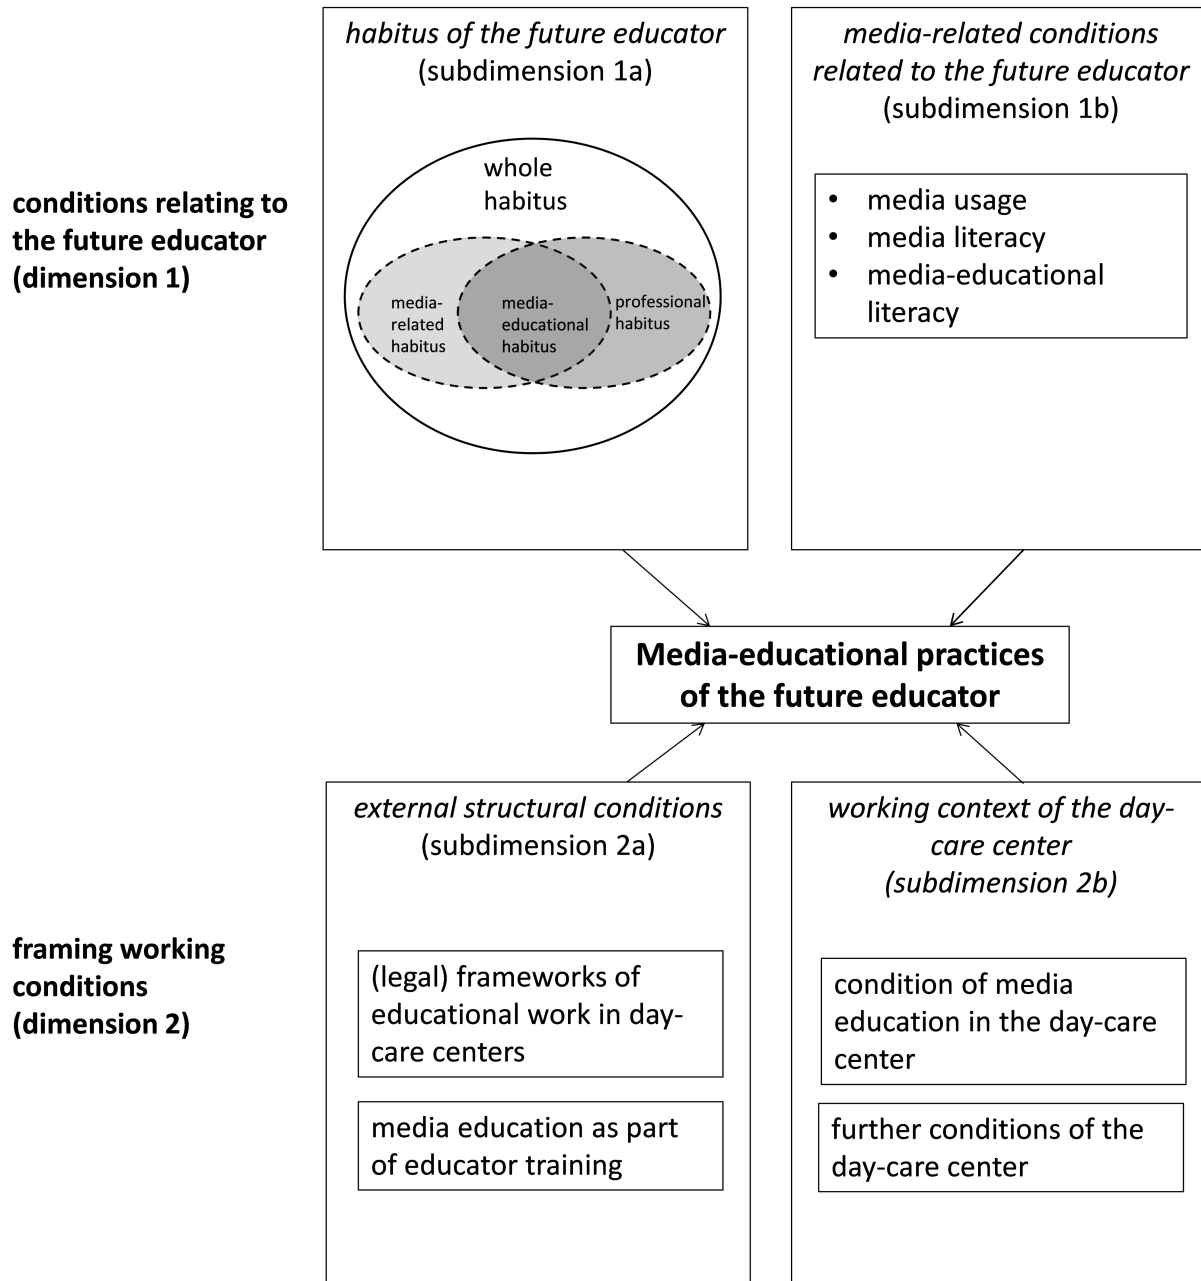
habitus of the future educator
(subdimension 1a)

media-related conditions related to the future educator
(subdimension 1b)

conditions relating to the future educator (dimension 1)

whole habitus

media-related habitus

media-educational habitus

professional habitus

- media usage
- media literacy
- media-educational literacy

Media-educational practices of the future educator

external structural conditions
(subdimension 2a)

working context of the day-care center
(subdimension 2b)

framing working conditions (dimension 2)

(legal) frameworks of educational work in day-care centers

media education as part of educator training

condition of media education in the day-care center

further conditions of the day-care center